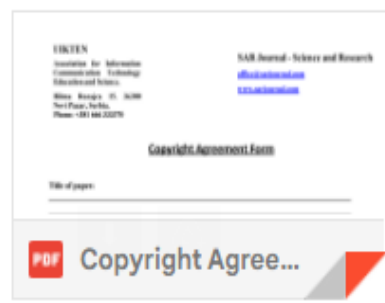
UIKTEN
Association for Information Communication Technology Education and Science
Bikova Rasulja 15, 36300 Novi Pazar, Serbia.
Phone: +381 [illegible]

SAR Journal - Science and Research
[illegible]
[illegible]

Copyright Agreement Form

Title of paper:

PDF Copyright Agree...